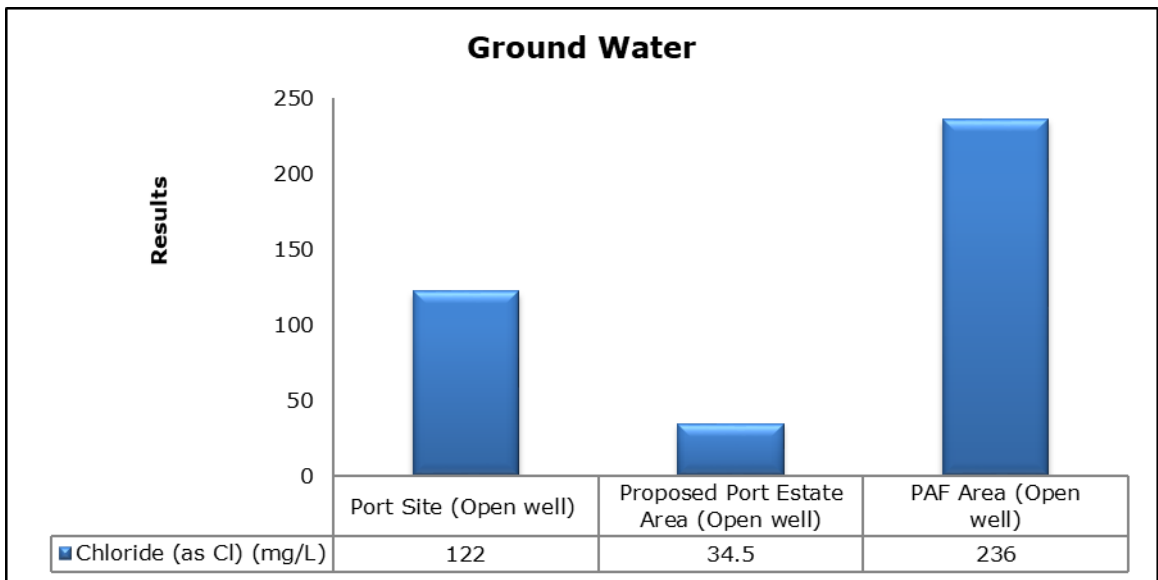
Ground Water

Results

250
200
150
100
50
0

| | Port Site (Open well) | Proposed Port Estate Area (Open well) | PAF Area (Open well) |
|---|---|---|---|
| Chloride (as Cl) (mg/L) | 122 | 34.5 | 236 |